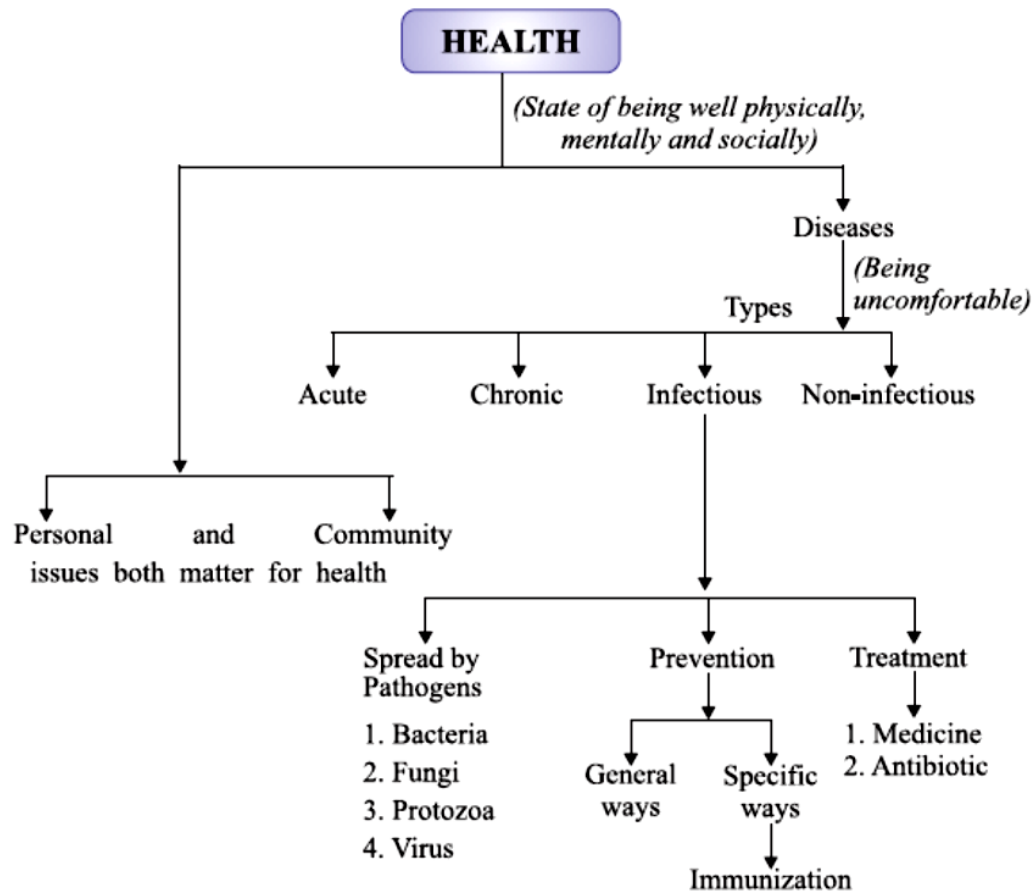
HEALTH

(State of being well physically, mentally and socially)

Diseases

(Being uncomfortable)

Types

Acute

Chronic

Infectious

Non-infectious

Personal and Community issues both matter for health

Spread by Pathogens

1. Bacteria
2. Fungi
3. Protozoa
4. Virus

Prevention

General ways

Specific ways

Immunization

Treatment

1. Medicine
2. Antibiotic